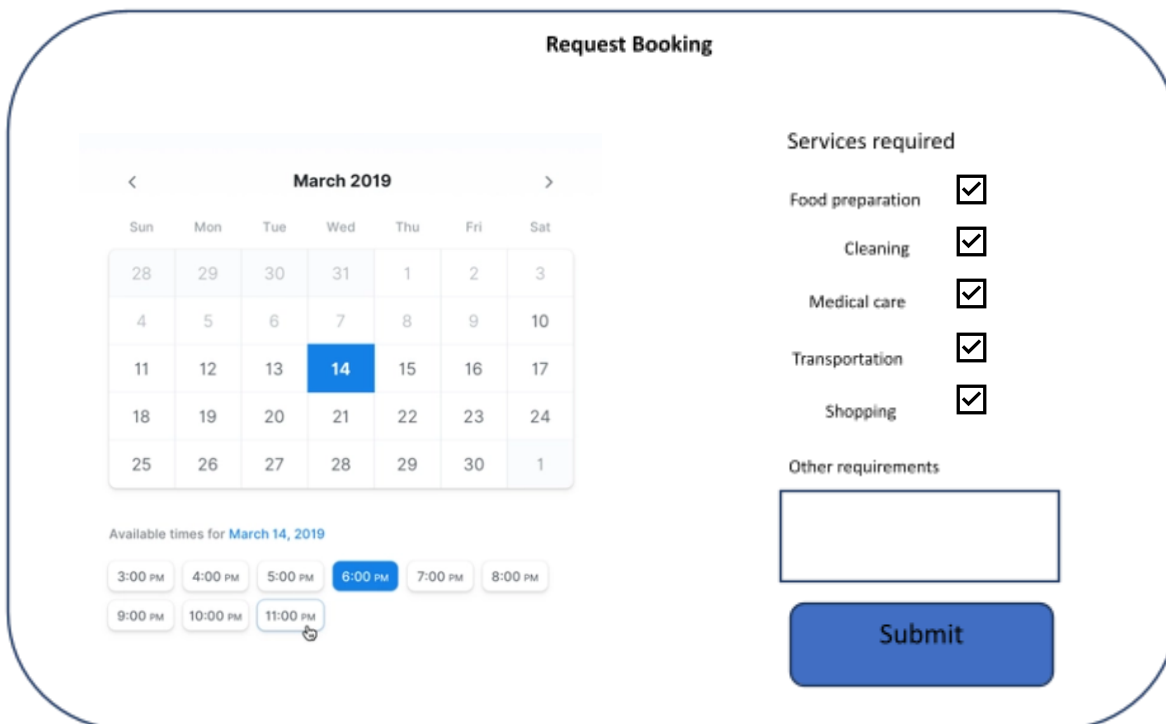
Request Booking

‹ March 2019 ›

| Sun | Mon | Tue | Wed | Thu | Fri | Sat |
|---|---|---|---|---|---|---|
| 28 | 29 | 30 | 31 | 1 | 2 | 3 |
| 4 | 5 | 6 | 7 | 8 | 9 | 10 |
| 11 | 12 | 13 | 14 | 15 | 16 | 17 |
| 18 | 19 | 20 | 21 | 22 | 23 | 24 |
| 25 | 26 | 27 | 28 | 29 | 30 | 1 |

Available times for March 14, 2019

3:00 PM 4:00 PM 5:00 PM 6:00 PM 7:00 PM 8:00 PM
9:00 PM 10:00 PM 11:00 PM

Services required

Food preparation ☑
Cleaning ☑
Medical care ☑
Transportation ☑
Shopping ☑

Other requirements

Submit